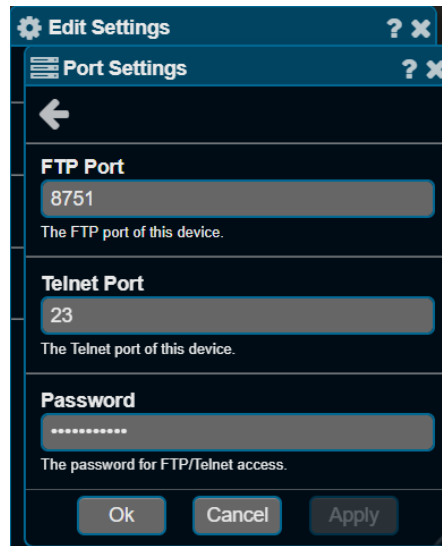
Edit Settings ? ✖

Port Settings ? ✖

FTP Port
8751
The FTP port of this device.

Telnet Port
23
The Telnet port of this device.

Password
•••••••••••
The password for FTP/Telnet access.

Ok Cancel Apply